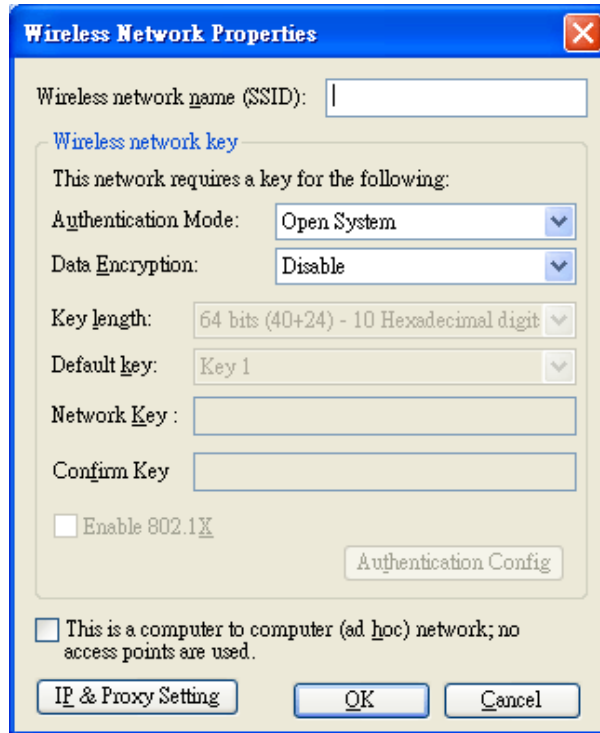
Wireless Network Properties

Wireless network name (SSID):

Wireless network key

This network requires a key for the following:

Authentication Mode: Open System

Data Encryption: Disable

Key length: 64 bits (40+24) - 10 Hexadecimal digit

Default key: Key 1

Network Key :

Confirm Key

Enable 802.1X

Authentication Config

This is a computer to computer (ad hoc) network; no access points are used.

IP & Proxy Setting

OK

Cancel